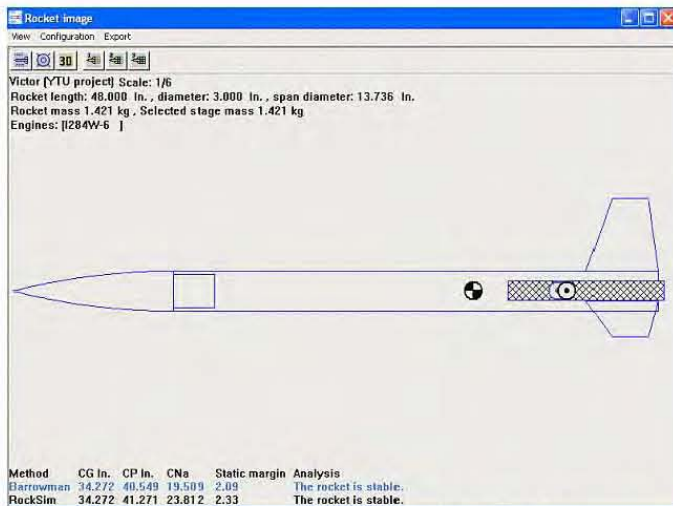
Rocket image

View Configuration Export

3D

Victor (YTU project) Scale: 1/6
Rocket length: 48.000 In., diameter: 3.000 In., span diameter: 13.736 In.
Rocket mass 1.421 kg, Selected stage mass 1.421 kg
Engines: [I284W-6 ]

| Method | CG In. | CP In. | CNa | Static margin | Analysis |
|---|---|---|---|---|---|
| Barrowman | 34.272 | 40.549 | 19.509 | 2.09 | The rocket is stable. |
| RockSim | 34.272 | 41.271 | 23.812 | 2.33 | The rocket is stable. |